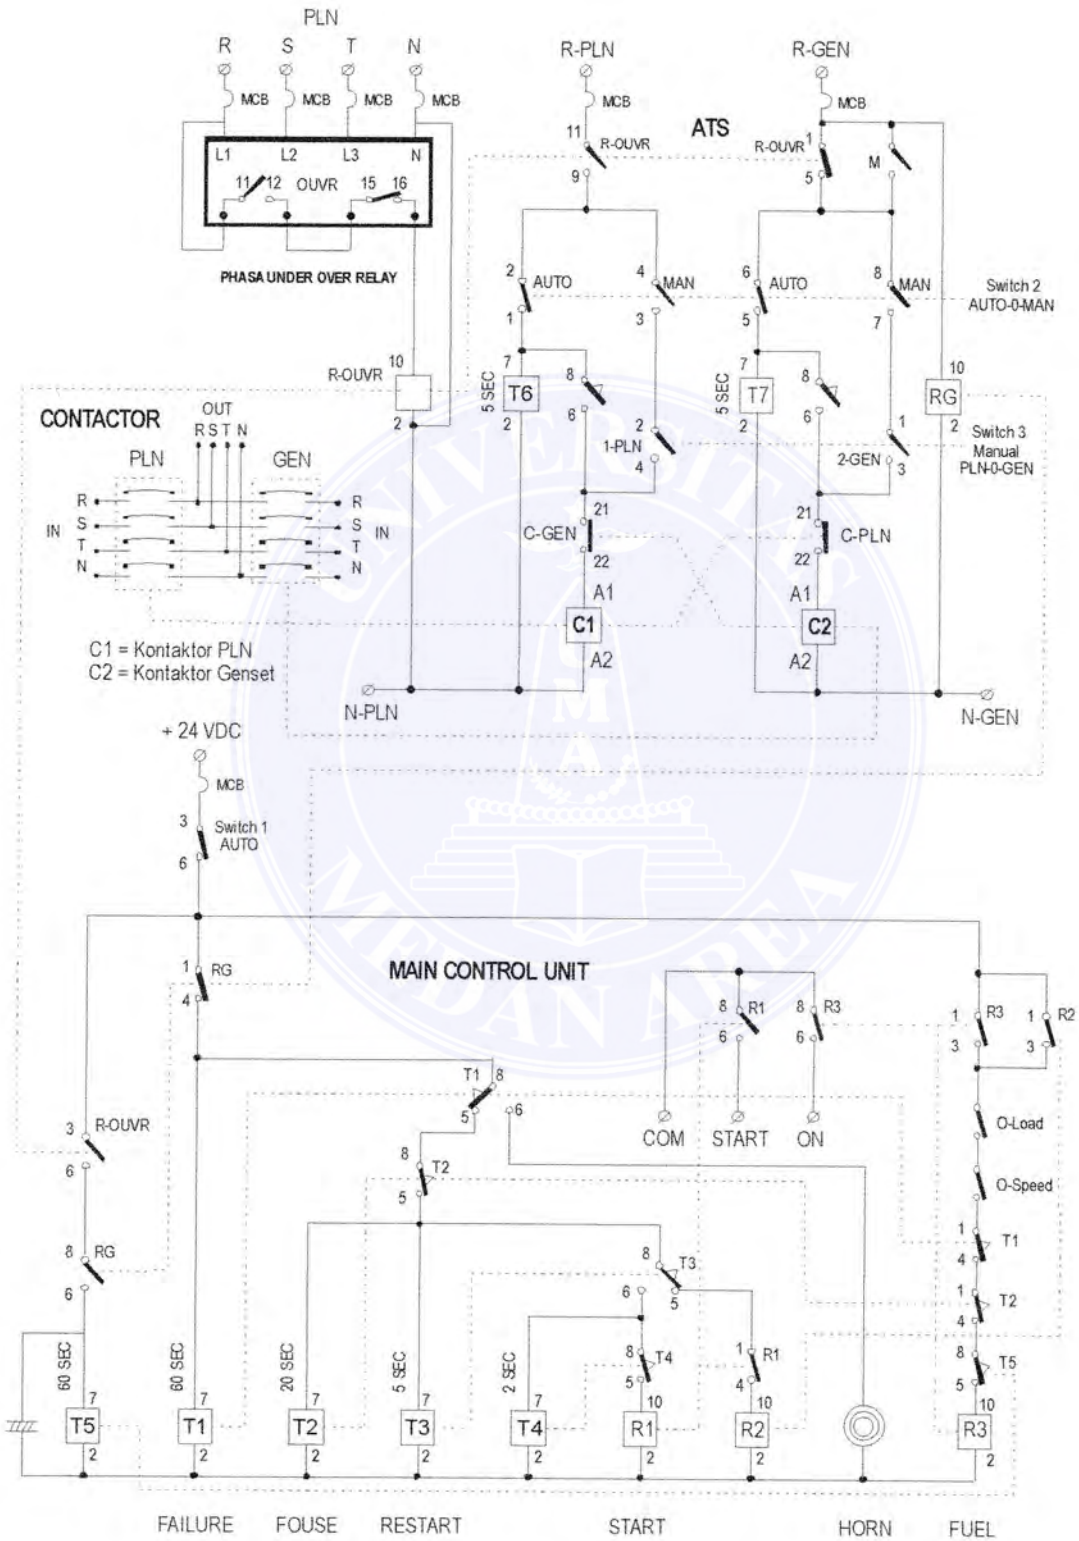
PLN
R S T N
MCB MCB MCB MCB
L1 L2 L3 N
11 12 OUVR 15 16
PHASA UNDER OVER RELAY

R-PLN
MCB
11 R-OUVR
9
ATS
R-GEN
MCB
R-OUVR 1
5
M

2 AUTO
1
4 MAN
3
7
5 SEC
T6
2
8
6
2
1-PLN
4
21
C-GEN
22
A1
C1
A2

6 AUTO
5
8 MAN
7
7
5 SEC
T7
2
8
6
10
RG
2
1
2-GEN 3
21
C-PLN
22
A1
C2
A2

Switch 2
AUTO-0-MAN
Switch 3
Manual
PLN-0-GEN

R-OUVR 10
2

CONTACTOR
OUT
R S T N
PLN GEN
IN R S T N
R S T N IN

C1 = Kontaktor PLN
C2 = Kontaktor Genset
N-PLN
N-GEN

+ 24 VDC
MCB
3 Switch 1 AUTO
6

1 RG
4
MAIN CONTROL UNIT
8 R1
6
8 R3
6
COM START ON
1 R3
3
1 R2
3
O-Load
O-Speed
1 T1
4
1 T2
4
8 T5
5
10
R3
2

T1 8
5 6
8 T2
5
8 T3
6 5
8 T4
5 10
1 R1
4 10

3 R-OUVR
6
8 RG
6

60 SEC 7 T5 2
60 SEC 7 T1 2
20 SEC 7 T2 2
5 SEC 7 T3 2
2 SEC 7 T4 2
R1 2
R2 2

FAILURE FOUSE RESTART START HORN FUEL